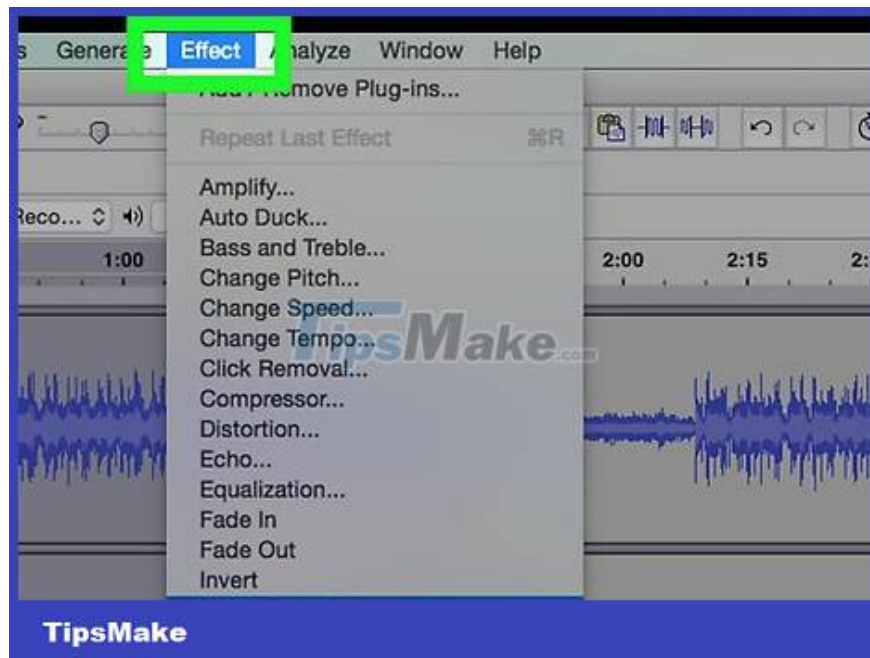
s Genera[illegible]e Effect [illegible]nalyze Window Help

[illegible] / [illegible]emove Plug-ins...

Repeat Last Effect ⌘R

Amplify...
Auto Duck...
Bass and Treble...
Change Pitch...
Change Speed...
Change Tempo...
Click Removal...
Compressor...
Distortion...
Echo...
Equalization...
Fade In
Fade Out
Invert

Reco... 1:00 2:00 2:15 2:

TipsMake.com

TipsMake